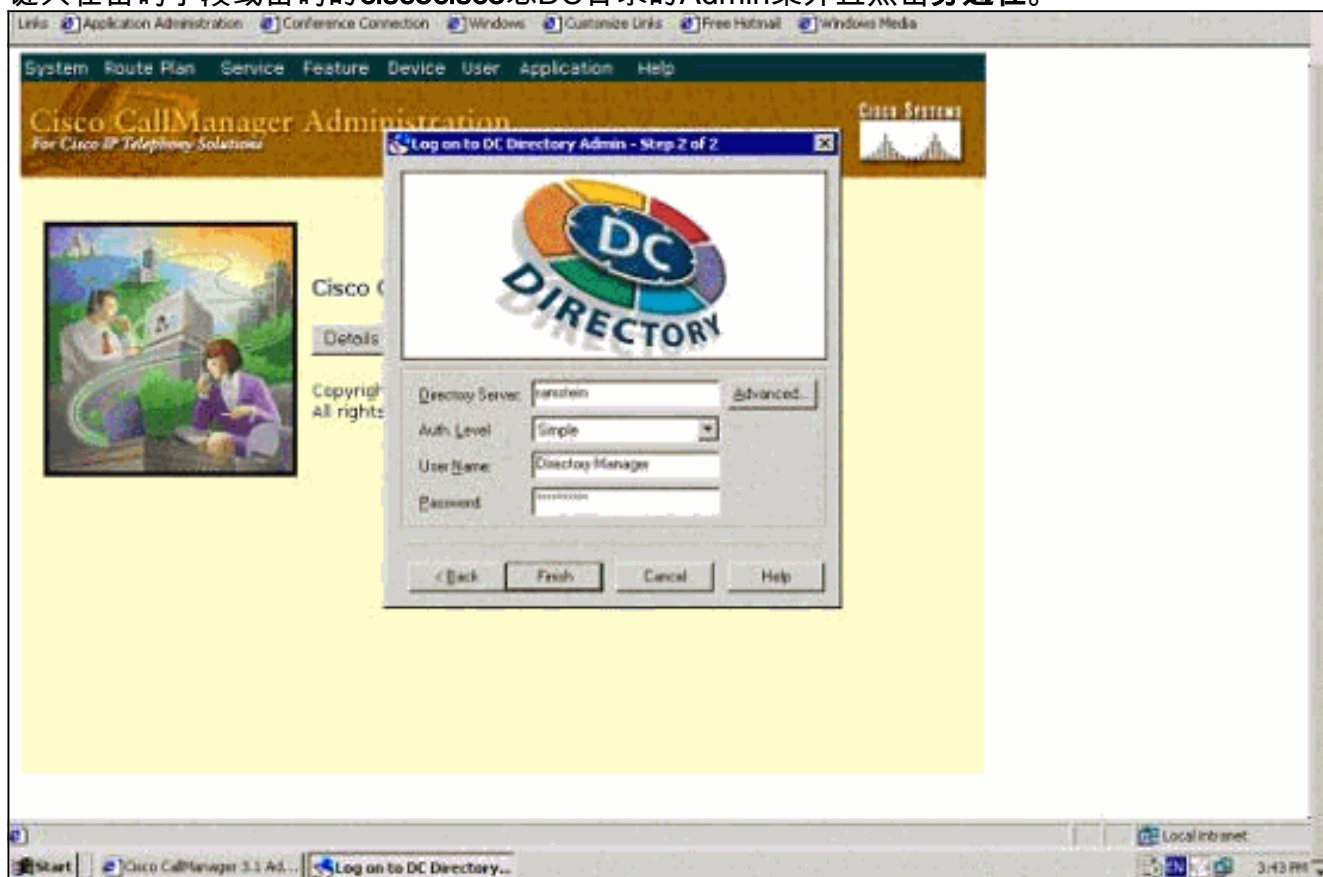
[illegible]ciscocisco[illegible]DC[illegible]Admin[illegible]

Links Application Administration Conference Connection Windows Customize Links Free Hotmail Windows Media

System Route Plan Service Feature Device User Application Help

Cisco CallManager Administration
For Cisco IP Telephony Solutions

Cisco Systems

Cisco C

Details

Copyrigh
All rights

Log on to DC Directory Admin - Step 2 of 2

DC DIRECTORY

Directory Server: ranshein
Advanced...
Auth. Level: Simple
User Name: Directory Manager
Password: *********

< Back Finish Cancel Help

Local intranet

Start Cisco CallManager 3.1 Ad... Log on to DC Directory... 3:43 PM